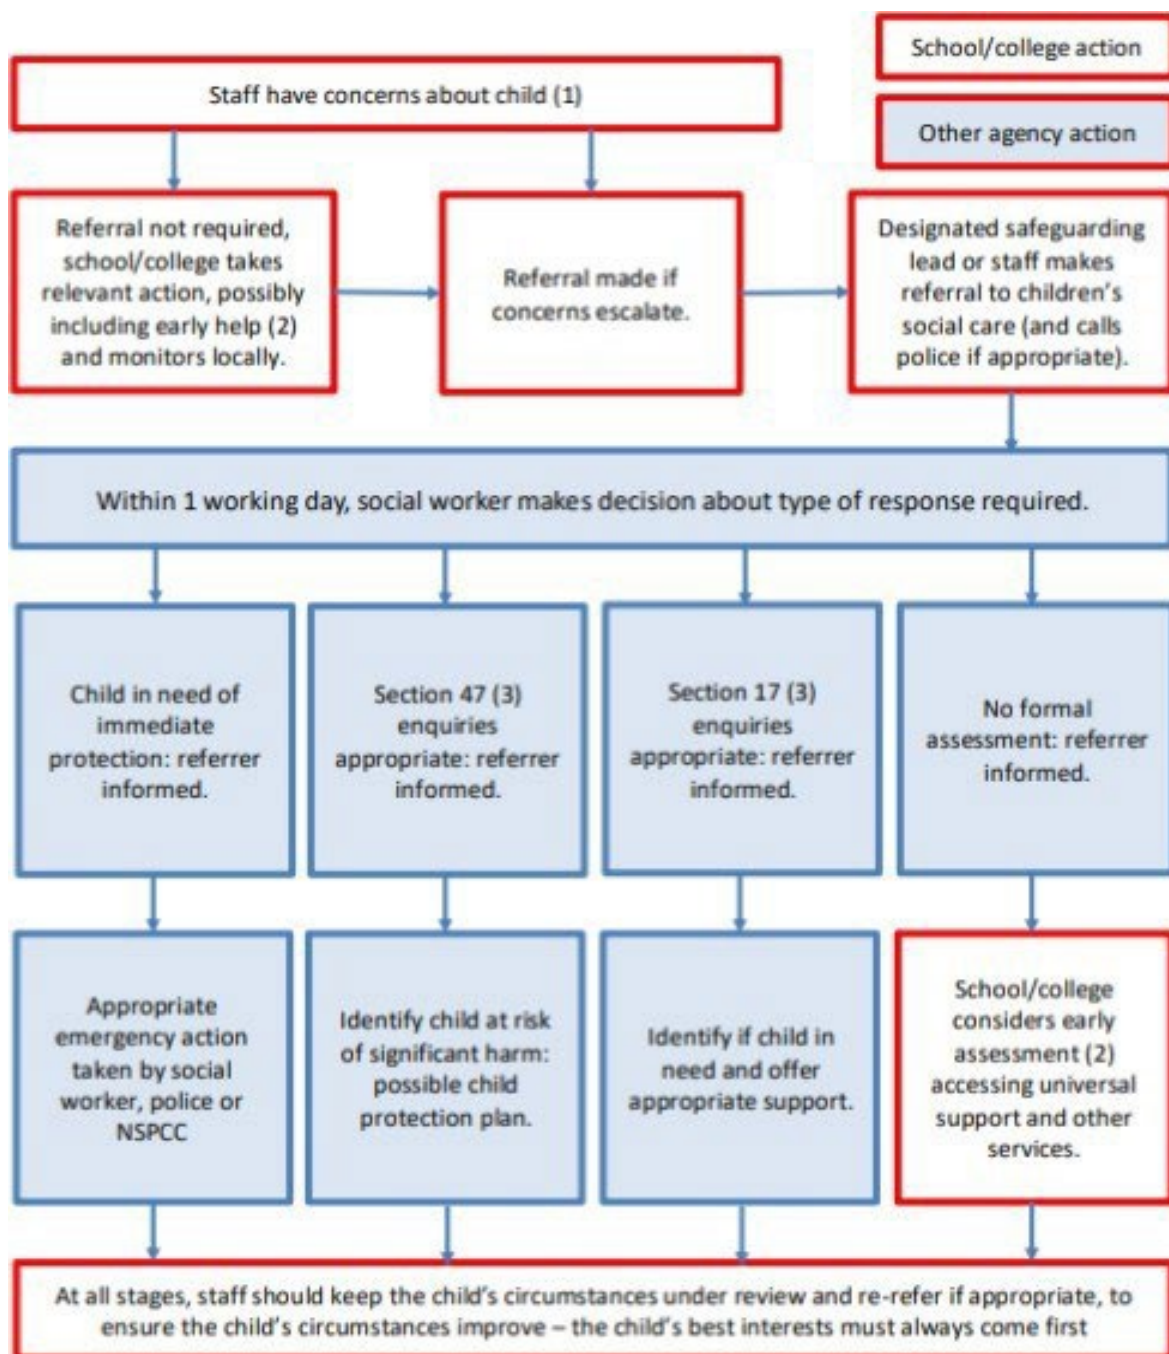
School/college action

Other agency action

Staff have concerns about child (1)

Referral not required, school/college takes relevant action, possibly including early help (2) and monitors locally.

Referral made if concerns escalate.

Designated safeguarding lead or staff makes referral to children's social care (and calls police if appropriate).

Within 1 working day, social worker makes decision about type of response required.

Child in need of immediate protection: referrer informed.

Section 47 (3) enquiries appropriate: referrer informed.

Section 17 (3) enquiries appropriate: referrer informed.

No formal assessment: referrer informed.

Appropriate emergency action taken by social worker, police or NSPCC

Identify child at risk of significant harm: possible child protection plan.

Identify if child in need and offer appropriate support.

School/college considers early assessment (2) accessing universal support and other services.

At all stages, staff should keep the child's circumstances under review and re-refer if appropriate, to ensure the child's circumstances improve – the child's best interests must always come first